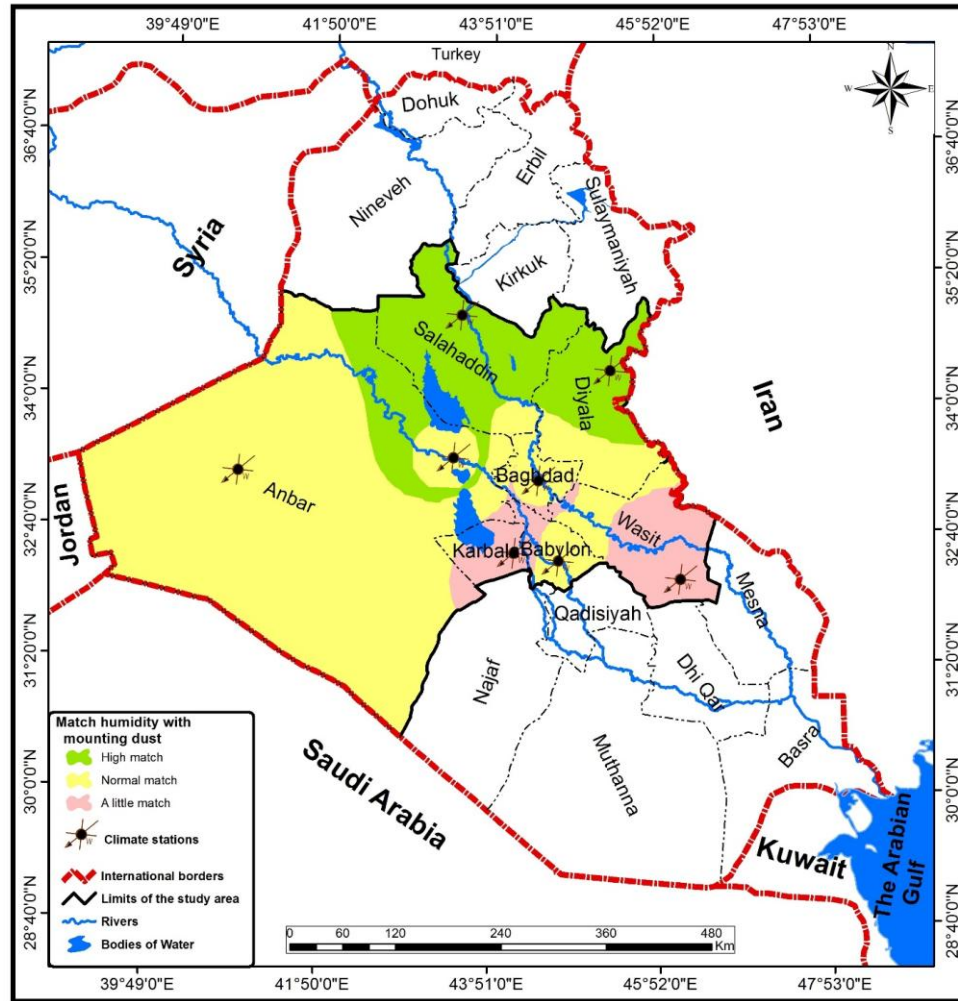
39°49'0"E 41°50'0"E 43°51'0"E 45°52'0"E 47°53'0"E

36°40'0"N
35°20'0"N
34°0'0"N
32°40'0"N
31°20'0"N
30°0'0"N
28°40'0"N

N
W E
S

Turkey
Dohuk
Erbil
Sulaymaniyah
Nineveh
Syria
Kirkuk
Salahaddin
Diyala
Iran
Anbar
Jordan
Baghdad
Wasit
Karbala
Babylon
Mesna
Qadisiyah
Najaf
Dhi Qar
Muthanna
Basra
Saudi Arabia
Kuwait
The Arabian Gulf

Match humidity with mounting dust
High match
Normal match
A little match
Climate stations
International borders
Limits of the study area
Rivers
Bodies of Water

0 60 120 240 360 480 Km

39°49'0"E 41°50'0"E 43°51'0"E 45°52'0"E 47°53'0"E